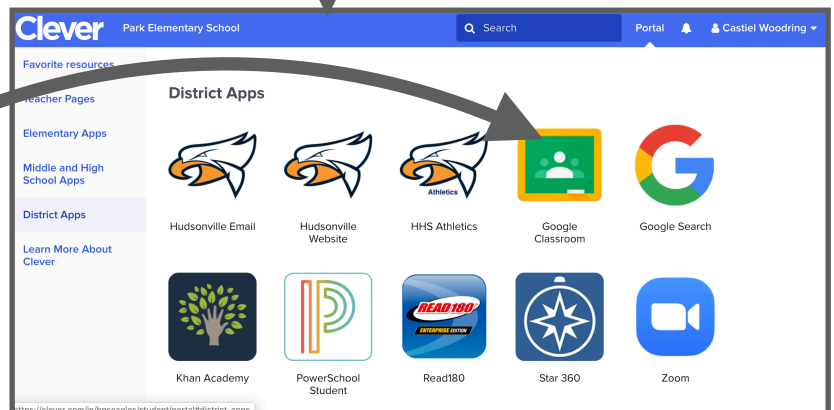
Clever Park Elementary School

Search

Portal

Castiel Woodring

Favorite resources

Teacher Pages

Elementary Apps

Middle and High School Apps

District Apps

Learn More About Clever

District Apps

Hudsonville Email

Hudsonville Website

Athletics

HHS Athletics

Google Classroom

Google Search

Khan Academy

PowerSchool Student

READ 180 ENTERPRISE EDITION

Read180

Star 360

Zoom

https://clever.com/in/hpseagles/student/portal#district_apps